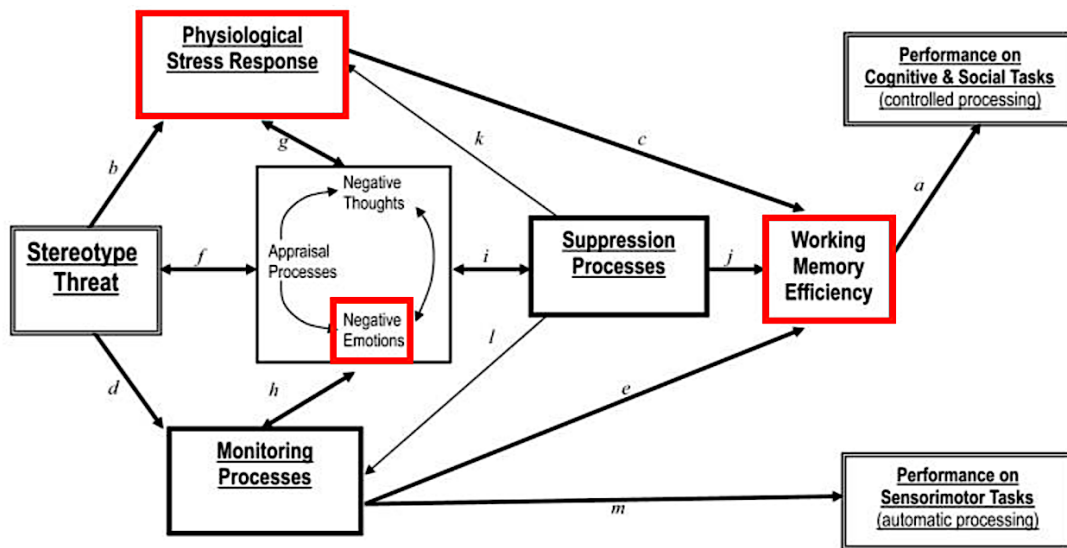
Physiological Stress Response

Performance on Cognitive & Social Tasks (controlled processing)

b

g

k

c

a

Negative Thoughts

Appraisal Processes

Negative Emotions

Stereotype Threat

f

i

Suppression Processes

j

Working Memory Efficiency

l

d

h

e

Monitoring Processes

Performance on Sensorimotor Tasks (automatic processing)

m